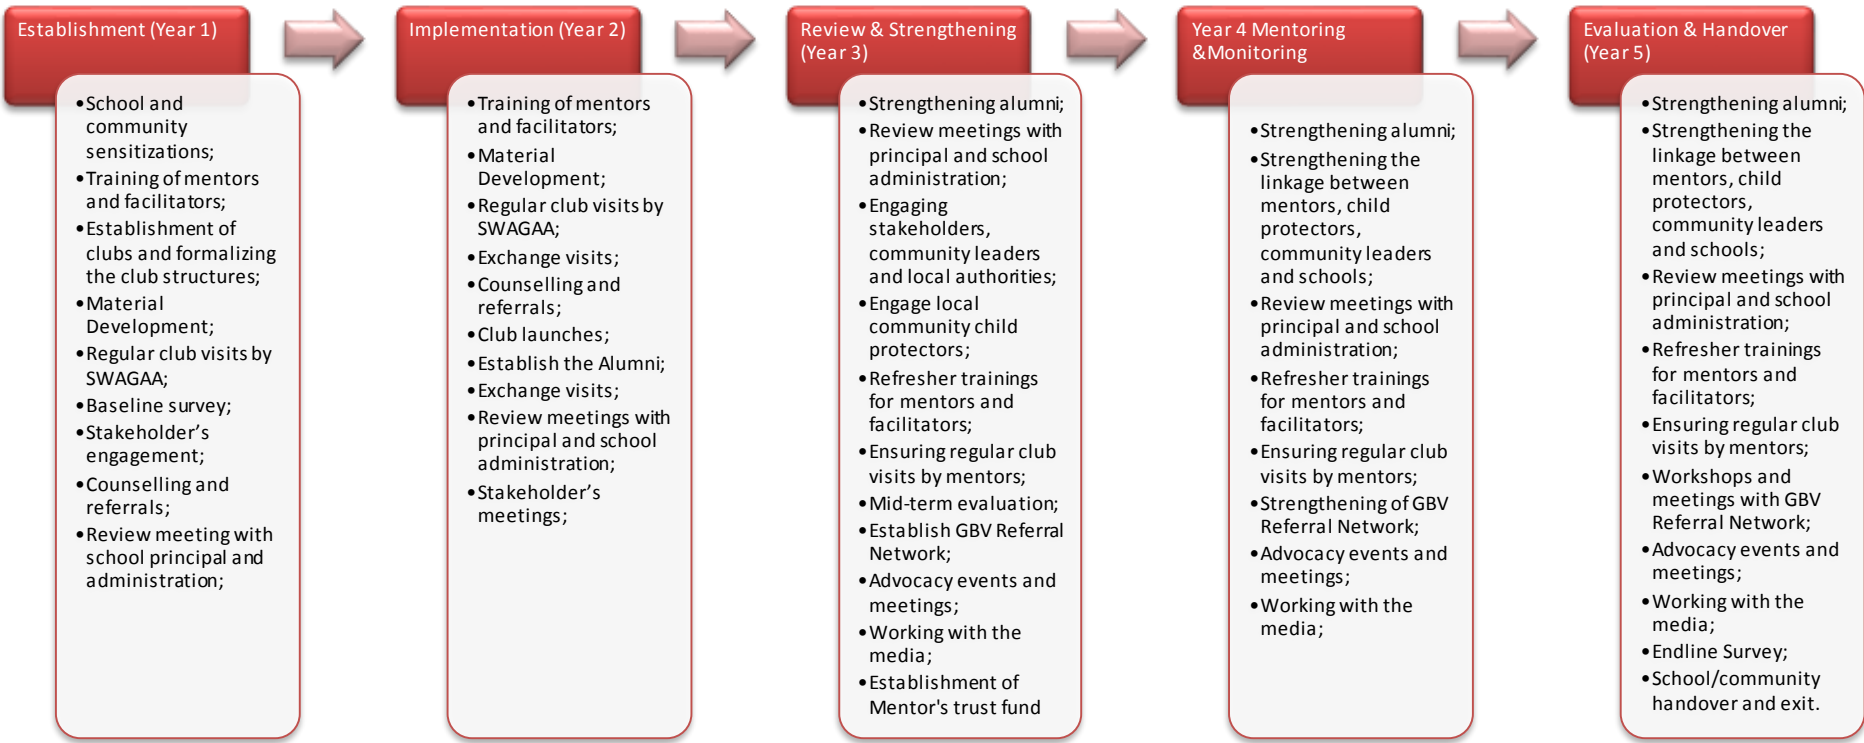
Establishment (Year 1)

- School and community sensitizations;
- Training of mentors and facilitators;
- Establishment of clubs and formalizing the club structures;
- Material Development;
- Regular club visits by SWAGAA;
- Baseline survey;
- Stakeholder's engagement;
- Counselling and referrals;
- Review meeting with school principal and administration;

Implementation (Year 2)

- Training of mentors and facilitators;
- Material Development;
- Regular club visits by SWAGAA;
- Exchange visits;
- Counselling and referrals;
- Club launches;
- Establish the Alumni;
- Exchange visits;
- Review meetings with principal and school administration;
- Stakeholder's meetings;

Review & Strengthening (Year 3)

- Strengthening alumni;
- Review meetings with principal and school administration;
- Engaging stakeholders, community leaders and local authorities;
- Engage local community child protectors;
- Refresher trainings for mentors and facilitators;
- Ensuring regular club visits by mentors;
- Mid-term evaluation;
- Establish GBV Referral Network;
- Advocacy events and meetings;
- Working with the media;
- Establishment of Mentor's trust fund

Year 4 Mentoring &Monitoring

- Strengthening alumni;
- Strengthening the linkage between mentors, child protectors, community leaders and schools;
- Review meetings with principal and school administration;
- Refresher trainings for mentors and facilitators;
- Ensuring regular club visits by mentors;
- Strengthening of GBV Referral Network;
- Advocacy events and meetings;
- Working with the media;

Evaluation & Handover (Year 5)

- Strengthening alumni;
- Strengthening the linkage between mentors, child protectors, community leaders and schools;
- Review meetings with principal and school administration;
- Refresher trainings for mentors and facilitators;
- Ensuring regular club visits by mentors;
- Workshops and meetings with GBV Referral Network;
- Advocacy events and meetings;
- Working with the media;
- Endline Survey;
- School/community handover and exit.